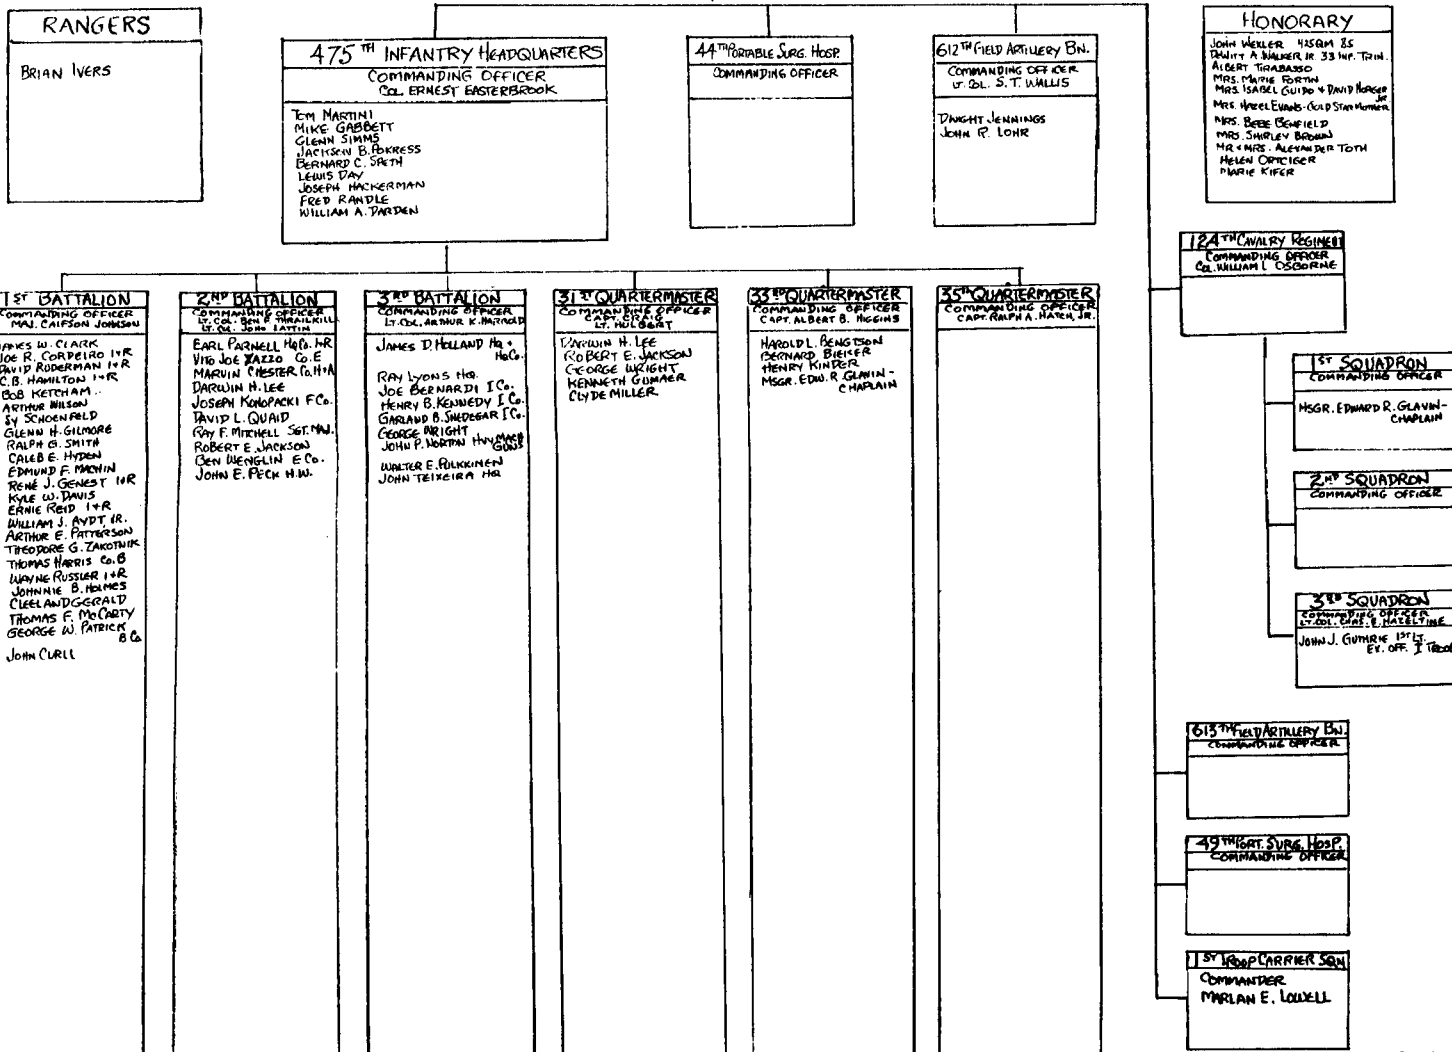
RANGERS

BRIAN IVERS

475TH INFANTRY HEADQUARTERS
COMMANDING OFFICER
COL. ERNEST EASTERBROOK

TOM MARTINI
MIKE GABBETT
GLENN SIMMS
JACKSON B. POKRESS
BERNARD C. SMITH
LEWIS DAY
JOSEPH HACKERMAN
FRED RANDLE
WILLIAM A. DARDEN

44TH PORTABLE SURG. HOSP.
COMMANDING OFFICER

612TH FIELD ARTILLERY BN.
COMMANDING OFFICER
LT. COL. S.T. WALLIS

DWIGHT JENNINGS
JOHN R. LOHR

HONORARY

JOHN WELLER 425QM BS
DEWITT A. WALKER JR. 33 INF. TRIN.
ALBERT TIRABASSO
MRS. MARIE FORTIN
MRS. ISABEL GUIDO + DAVID HORGER JR.
MRS. HAZEL EVANS - GOLD STAR MOTHER
MRS. BEBE BENFIELD
MRS. SHIRLEY BROWN
MR + MRS. ALEXANDER TOTH
HELEN ORTIGER
MARIE KIFER

124TH CAVALRY REGIMENT
COMMANDING OFFICER
COL. WILLIAM L. OSBORNE

1ST BATTALION
COMMANDING OFFICER
MAJ. CALFSON JOHNSON

JAMES W. CLARK
JOE R. CORDEIRO I+R
DAVID RODERMAN I+R
C.B. HAMILTON I+R
BOB KETCHAM
ARTHUR WILSON
SY SCHOENFELD
GLENN H. GILMORE
RALPH G. SMITH
CALEB E. HYDEN
EDMUND F. MACHIN
RENÉ J. GENEST I+R
KYLE W. DAVIS
ERNIE REID I+R
WILLIAM J. AYDT, JR.
ARTHUR E. PATTERSON
THEODORE G. ZAKOTNIK
THOMAS HARRIS Co. B
WAYNE RUSSLER I+R
JOHNNIE B. HOLMES
CLEELAND GERALD
THOMAS F. McCARTY
GEORGE W. PATRICK B Co.

JOHN CURLL

2ND BATTALION
COMMANDING OFFICER
LT. COL. BEN F. THRAILKILL
LT. COL. JOHN LATTIN

EARL PARNELL HQ Co. I+R
VITO JOE ZAZZO Co. E
MARVIN CHESTER Co. H+A
DARWIN H. LEE
JOSEPH KONOPACKI F Co.
DAVID L. QUAID
RAY F. MITCHELL SGT. MAJ.
ROBERT E. JACKSON
BEN WENGLIN E Co.
JOHN E. PECK H.W.

3RD BATTALION
COMMANDING OFFICER
LT. COL. ARTHUR K. HARROLD

JAMES D. HOLLAND HQ + HQ Co.

RAY LYONS HQ.
JOE BERNARDI I Co.
HENRY B. KENNEDY I Co.
GARLAND B. SHEDEGAR I Co.
GEORGE WRIGHT
JOHN P. NORTON HVY MACH GUNS

WALTER E. PULKKINEN
JOHN TEIXEIRA HQ

31ST QUARTERMASTER
COMMANDING OFFICER
CAPT. CRAIG
LT. HULBERT

DARWIN H. LEE
ROBERT E. JACKSON
GEORGE WRIGHT
KENNETH GUMAER
CLYDE MILLER

33RD QUARTERMASTER
COMMANDING OFFICER
CAPT. ALBERT B. HIGGINS

HAROLD L. BENGTSON
BERNARD BIESER
HENRY KINDER
MSGR. EDW. R. GLAVIN - CHAPLAIN

35TH QUARTERMASTER
COMMANDING OFFICER
CAPT. RALPH A. HATCH, JR.

1ST SQUADRON
COMMANDING OFFICER

MSGR. EDWARD R. GLAVIN - CHAPLAIN

2ND SQUADRON
COMMANDING OFFICER

3RD SQUADRON
COMMANDING OFFICER
LT. COL. CHAS. E. HAZELTINE

JOHN J. GUTHRIE 1ST LT. EX. OFF. I TROOP

613TH FIELD ARTILLERY BN.
COMMANDING OFFICER

49TH PORT. SURG. HOSP.
COMMANDING OFFICER

1ST TROOP CARRIER SQN.
COMMANDER
MARLAN E. LOWELL